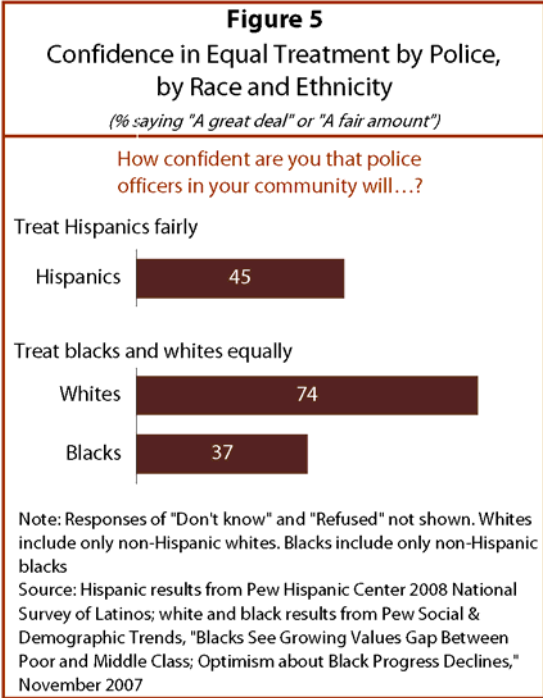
Figure 5
Confidence in Equal Treatment by Police, by Race and Ethnicity
(% saying "A great deal" or "A fair amount")

How confident are you that police officers in your community will…?

Treat Hispanics fairly

Hispanics 45

Treat blacks and whites equally

Whites 74

Blacks 37

Note: Responses of "Don't know" and "Refused" not shown. Whites include only non-Hispanic whites. Blacks include only non-Hispanic blacks
Source: Hispanic results from Pew Hispanic Center 2008 National Survey of Latinos; white and black results from Pew Social & Demographic Trends, "Blacks See Growing Values Gap Between Poor and Middle Class; Optimism about Black Progress Declines," November 2007